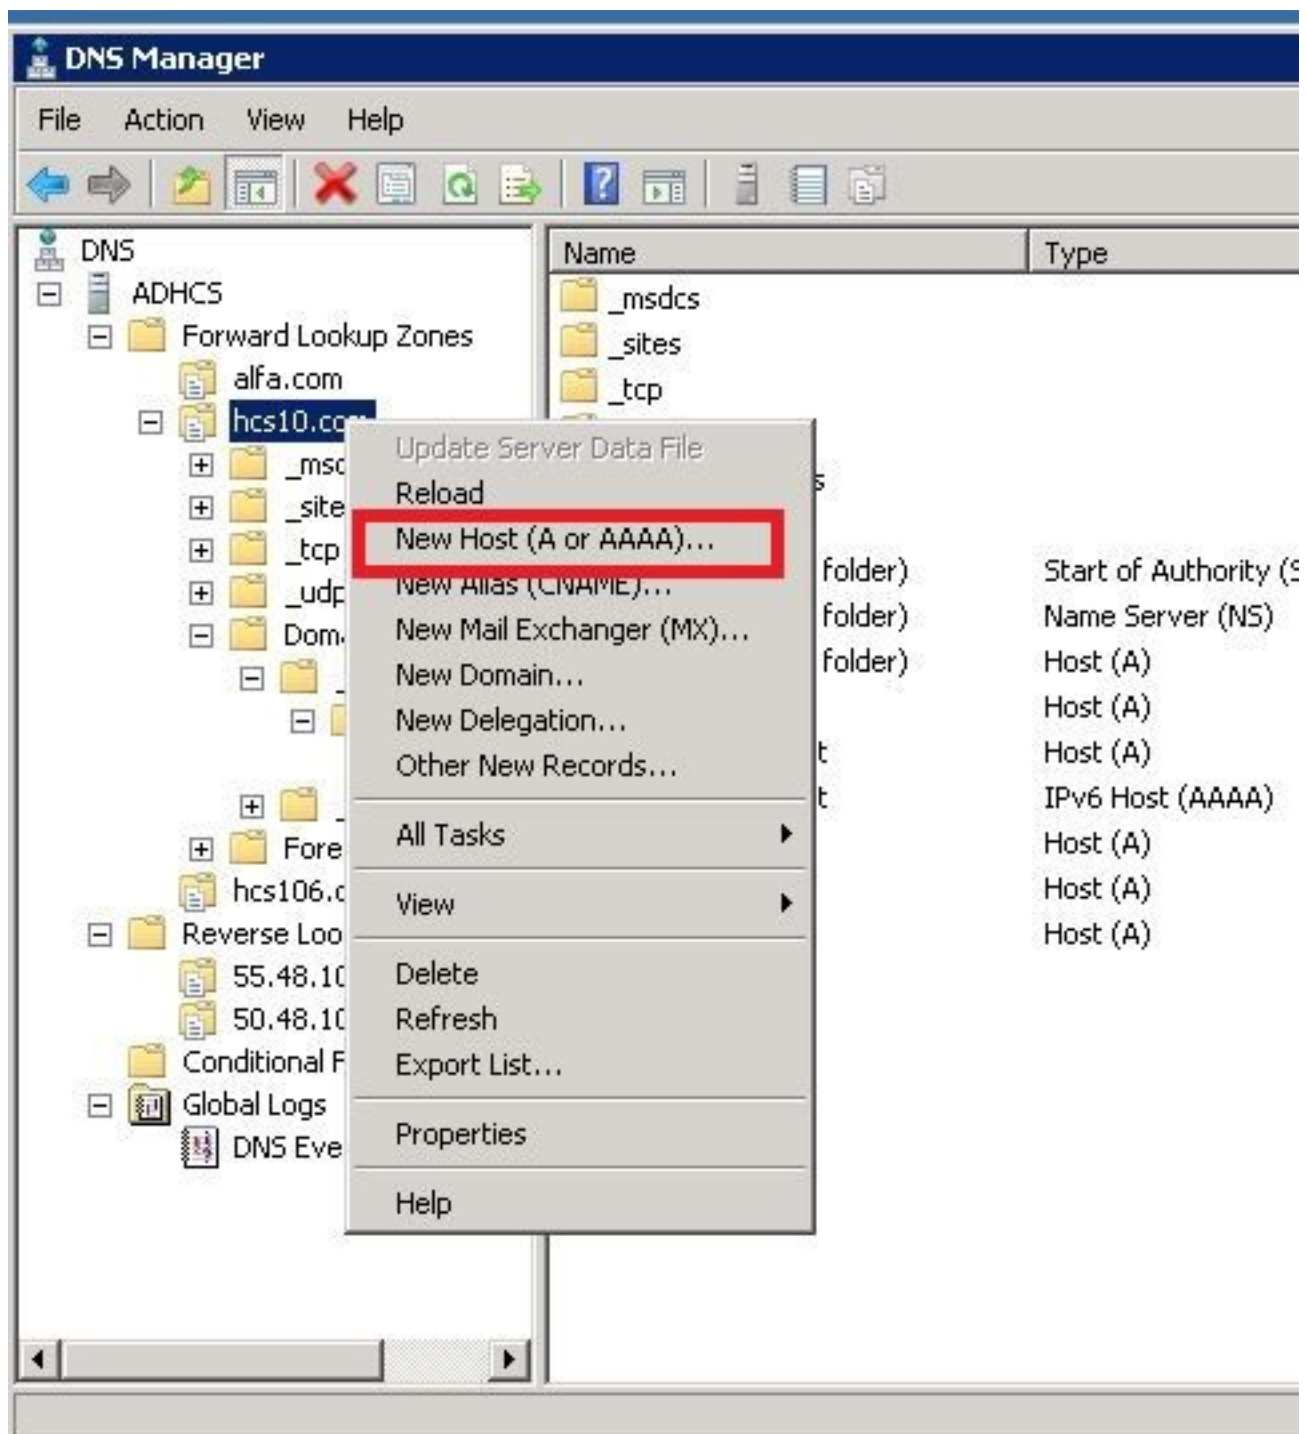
DNS Manager

File Action View Help

DNS
ADHCS
Forward Lookup Zones
alfa.com
hcs10.co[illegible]
_msc
_site
_tcp
_udp
Dom
Fore
hcs106.c
Reverse Loo
55.48.1(
50.48.1(
Conditional F
Global Logs
DNS Eve

| Name | Type |
|---|---|
| _msdcs | |
| _sites | |
| _tcp | |
| s | |
| folder) | Start of Authority (S |
| folder) | Name Server (NS) |
| folder) | Host (A) |
| | Host (A) |
| t | Host (A) |
| t | IPv6 Host (AAAA) |
| | Host (A) |
| | Host (A) |
| | Host (A) |

Update Server Data File
Reload
New Host (A or AAAA)...
New Alias (CNAME)...
New Mail Exchanger (MX)...
New Domain...
New Delegation...
Other New Records...
All Tasks
View
Delete
Refresh
Export List...
Properties
Help